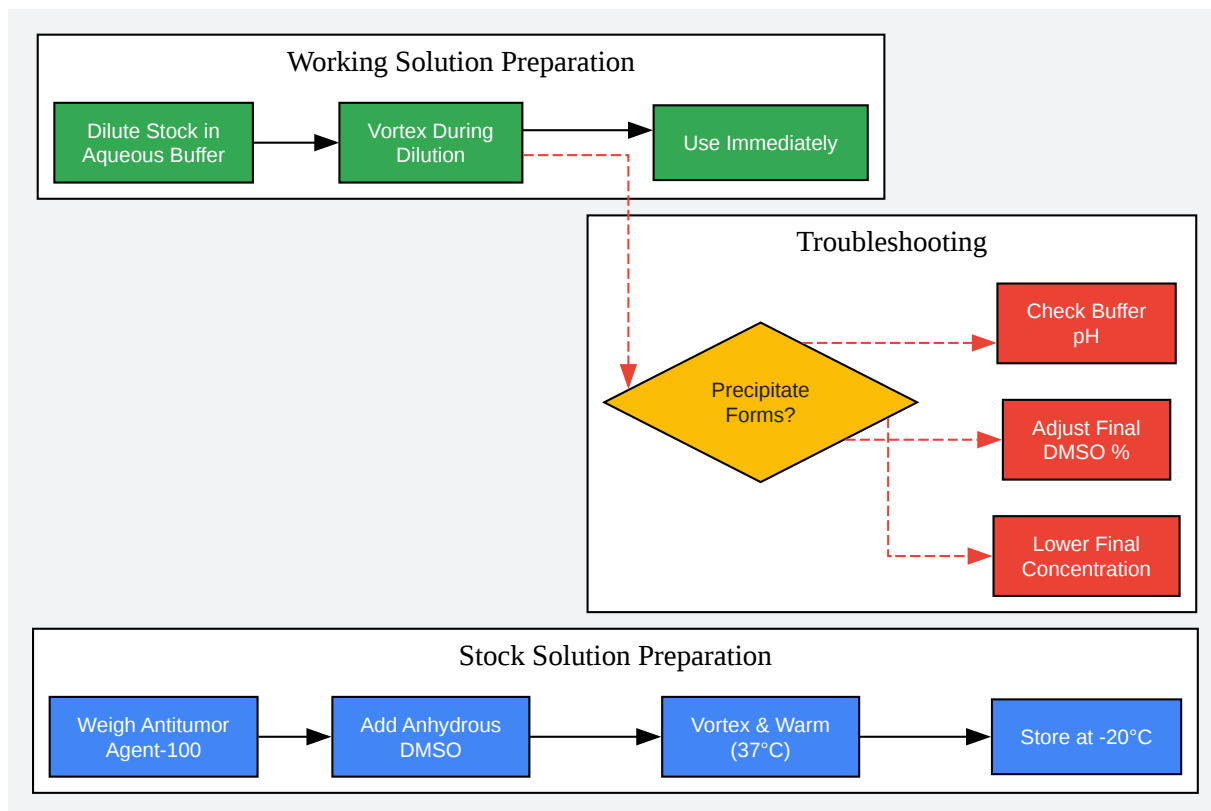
Working Solution Preparation

Dilute Stock in Aqueous Buffer

Vortex During Dilution

Use Immediately

Troubleshooting

Precipitate Forms?

Check Buffer pH

Adjust Final DMSO %

Lower Final Concentration

Stock Solution Preparation

Weigh Antitumor Agent-100

Add Anhydrous DMSO

Vortex & Warm (37°C)

Store at -20°C